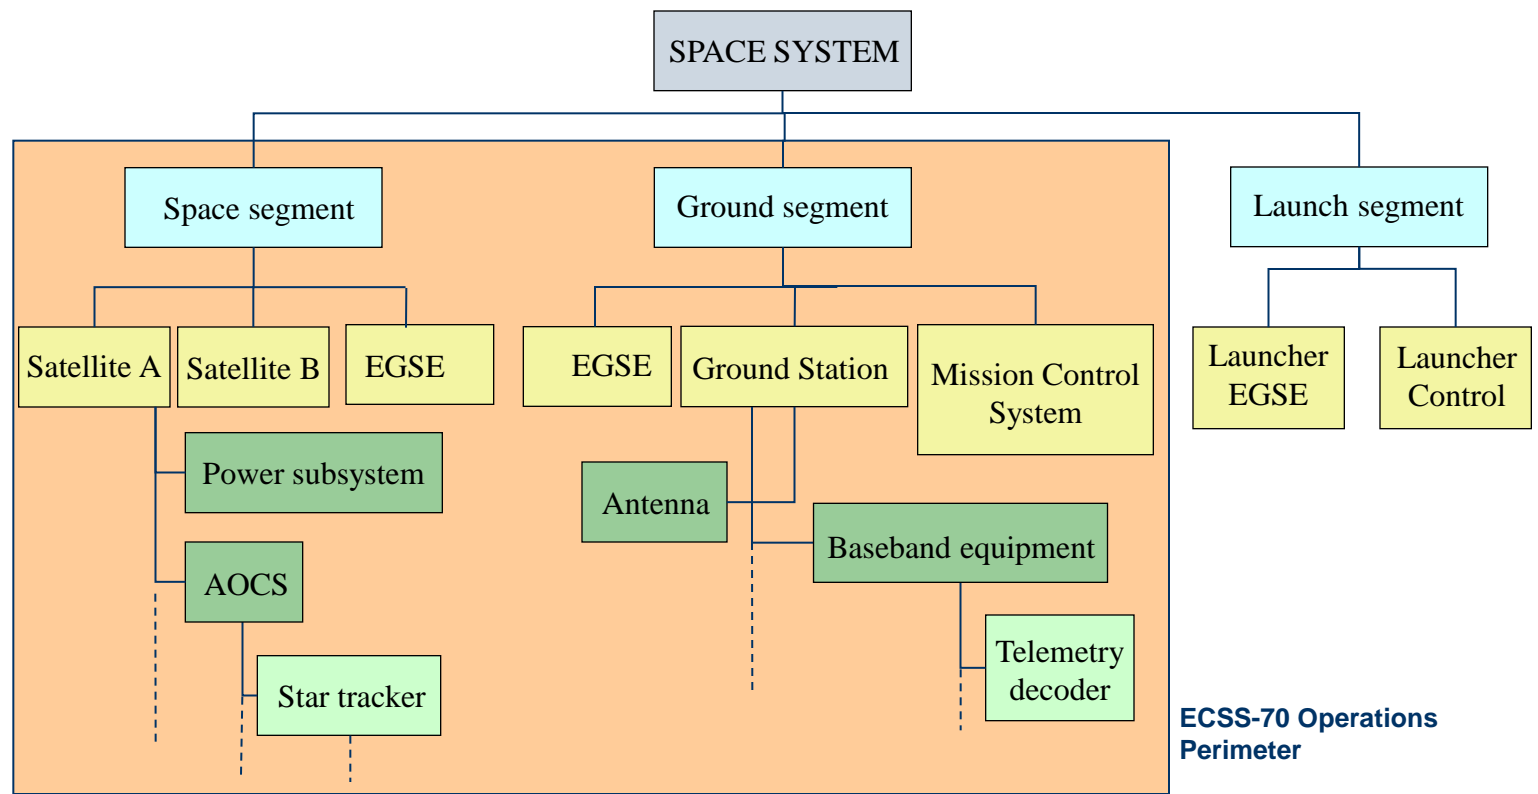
SPACE SYSTEM

Space segment

Ground segment

Launch segment

Satellite A

Satellite B

EGSE

EGSE

Ground Station

Mission Control System

Launcher EGSE

Launcher Control

Power subsystem

AOCS

Star tracker

Antenna

Baseband equipment

Telemetry decoder

ECSS-70 Operations Perimeter